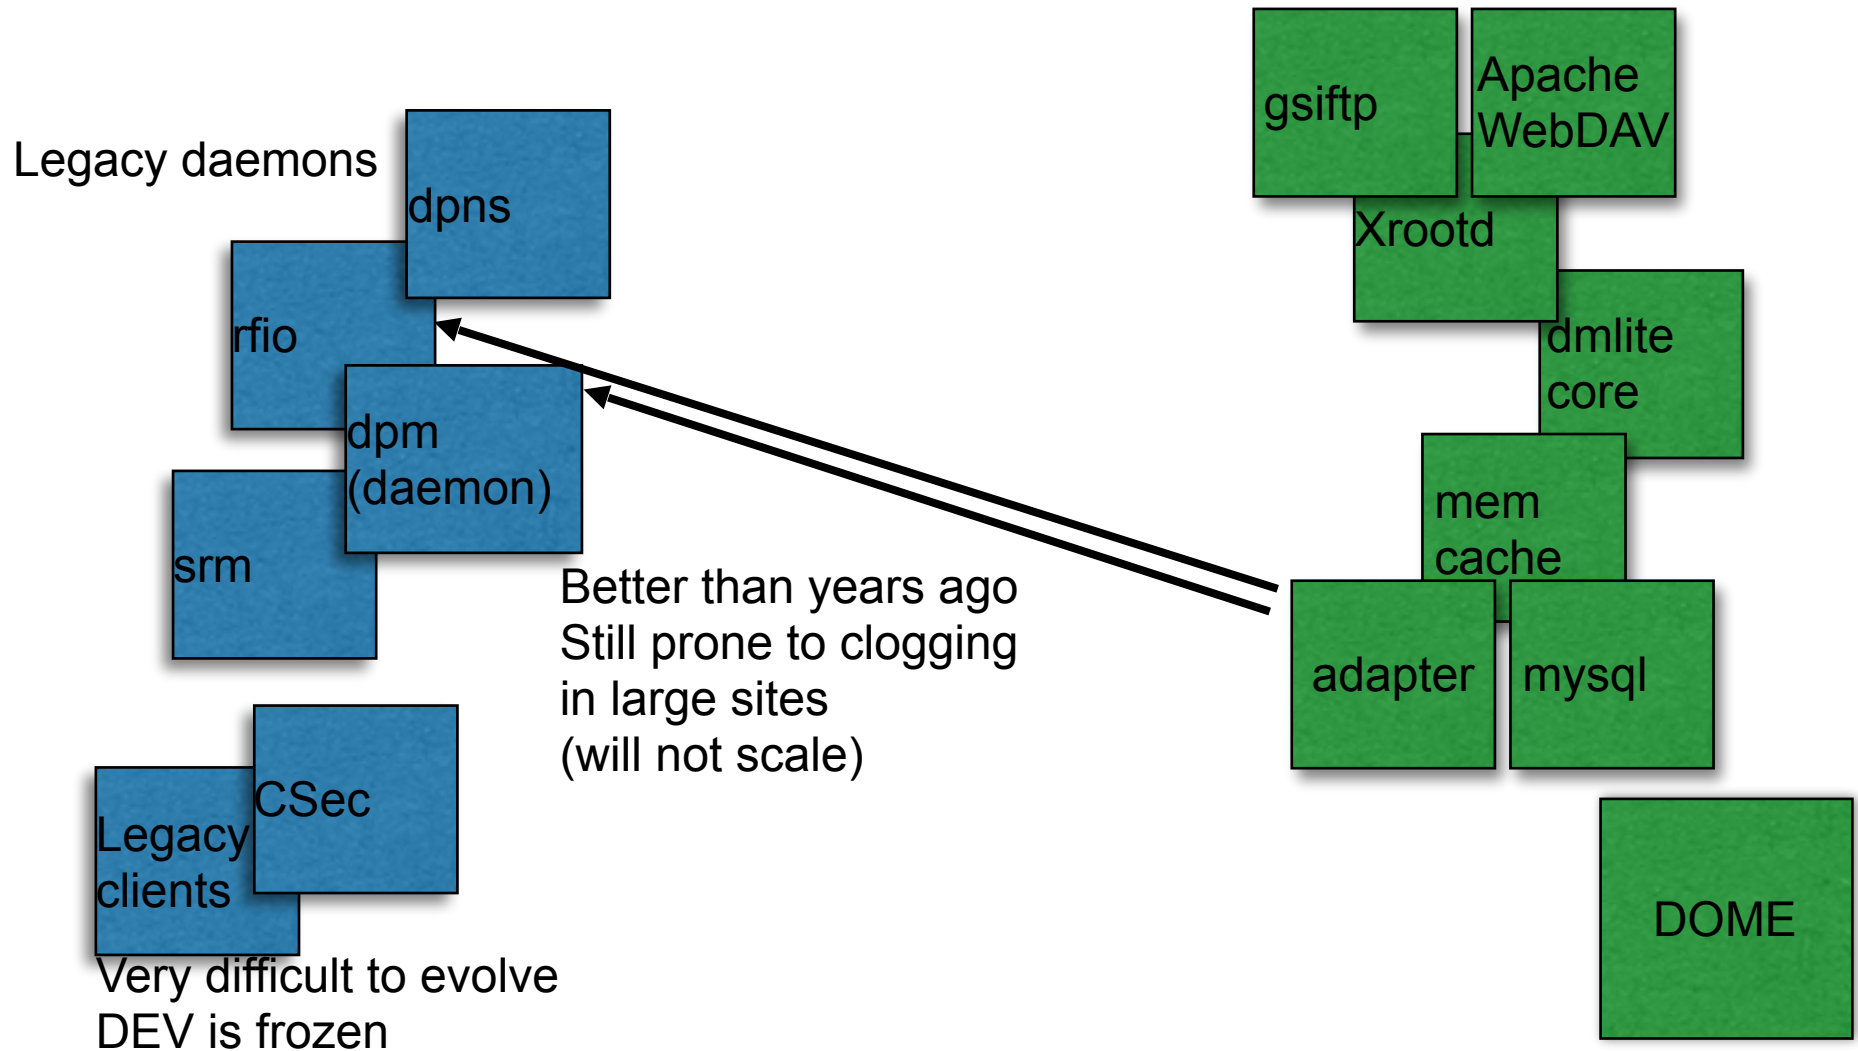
Legacy daemons

dpns

rfio

dpm (daemon)

srm

CSec

Legacy clients

Very difficult to evolve
DEV is frozen

Better than years ago
Still prone to clogging in large sites
(will not scale)

gsiftp

Apache WebDAV

Xrootd

dmlite core

mem cache

adapter

mysql

DOME